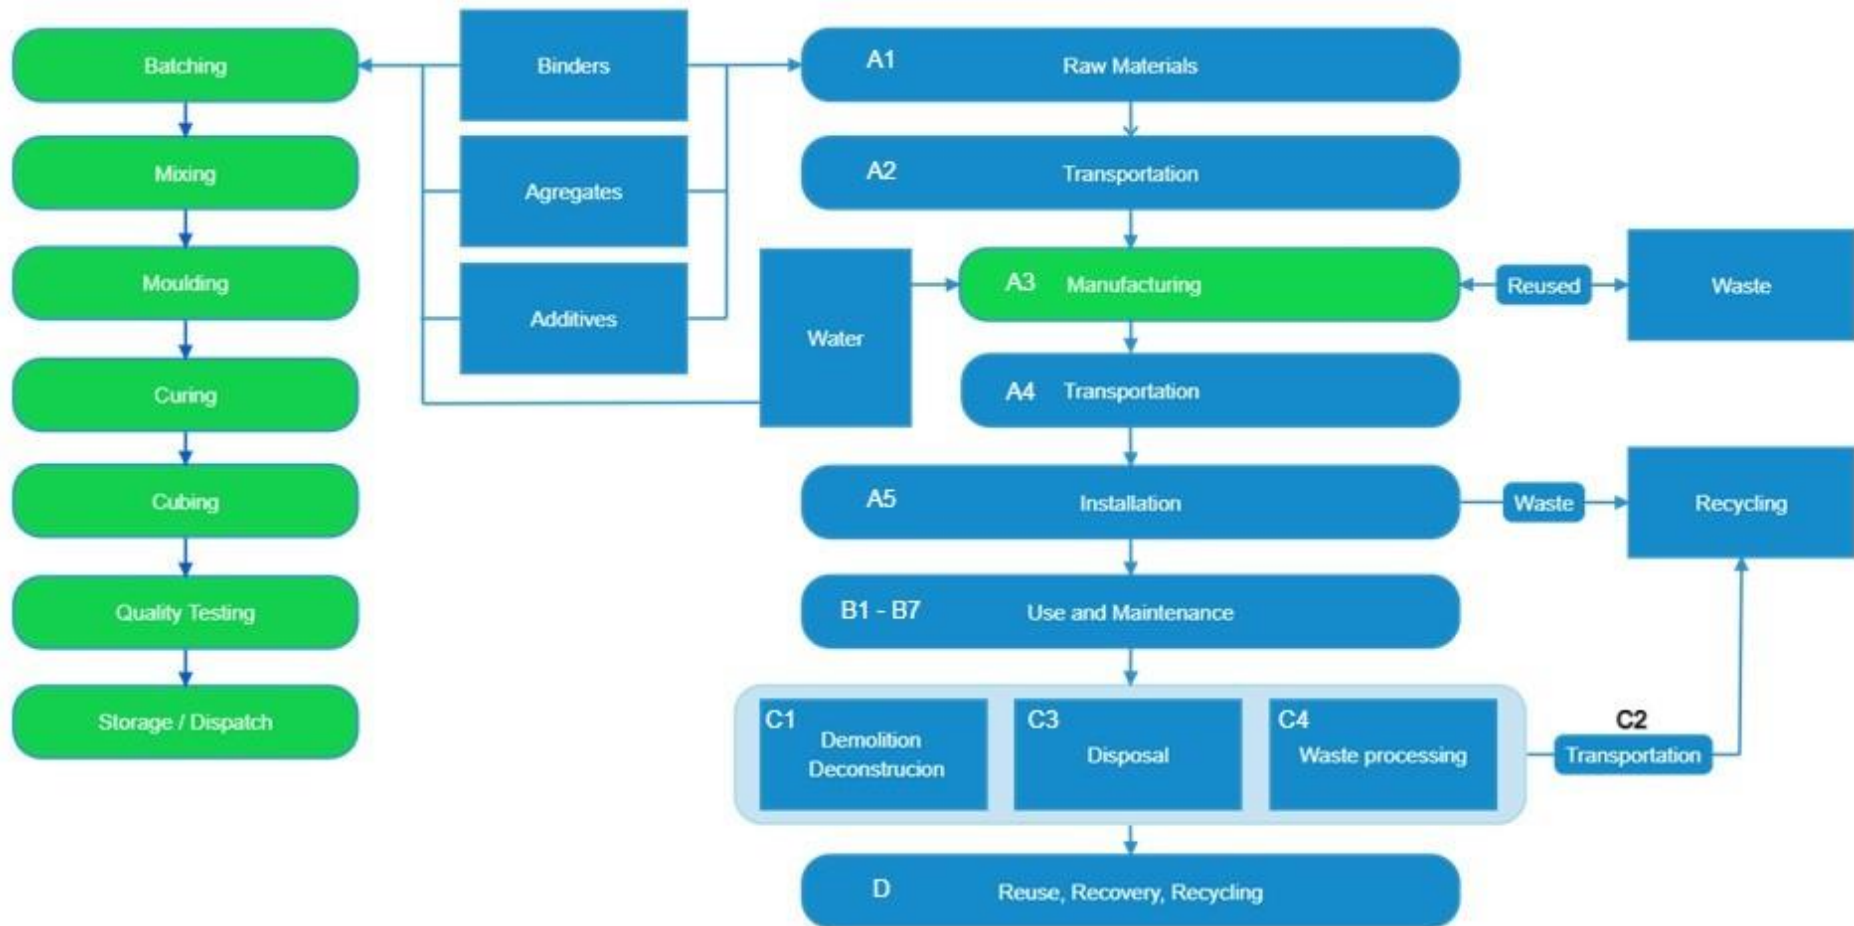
Batching

Mixing

Moulding

Curing

Cubing

Quality Testing

Storage / Dispatch

Binders

Agregates

Additives

Water

A1 Raw Materials

A2 Transportation

A3 Manufacturing

Reused

Waste

A4 Transportation

A5 Installation

Waste

Recycling

B1 - B7 Use and Maintenance

C1 Demolition Deconstrucion

C3 Disposal

C4 Waste processing

C2 Transportation

D Reuse, Recovery, Recycling